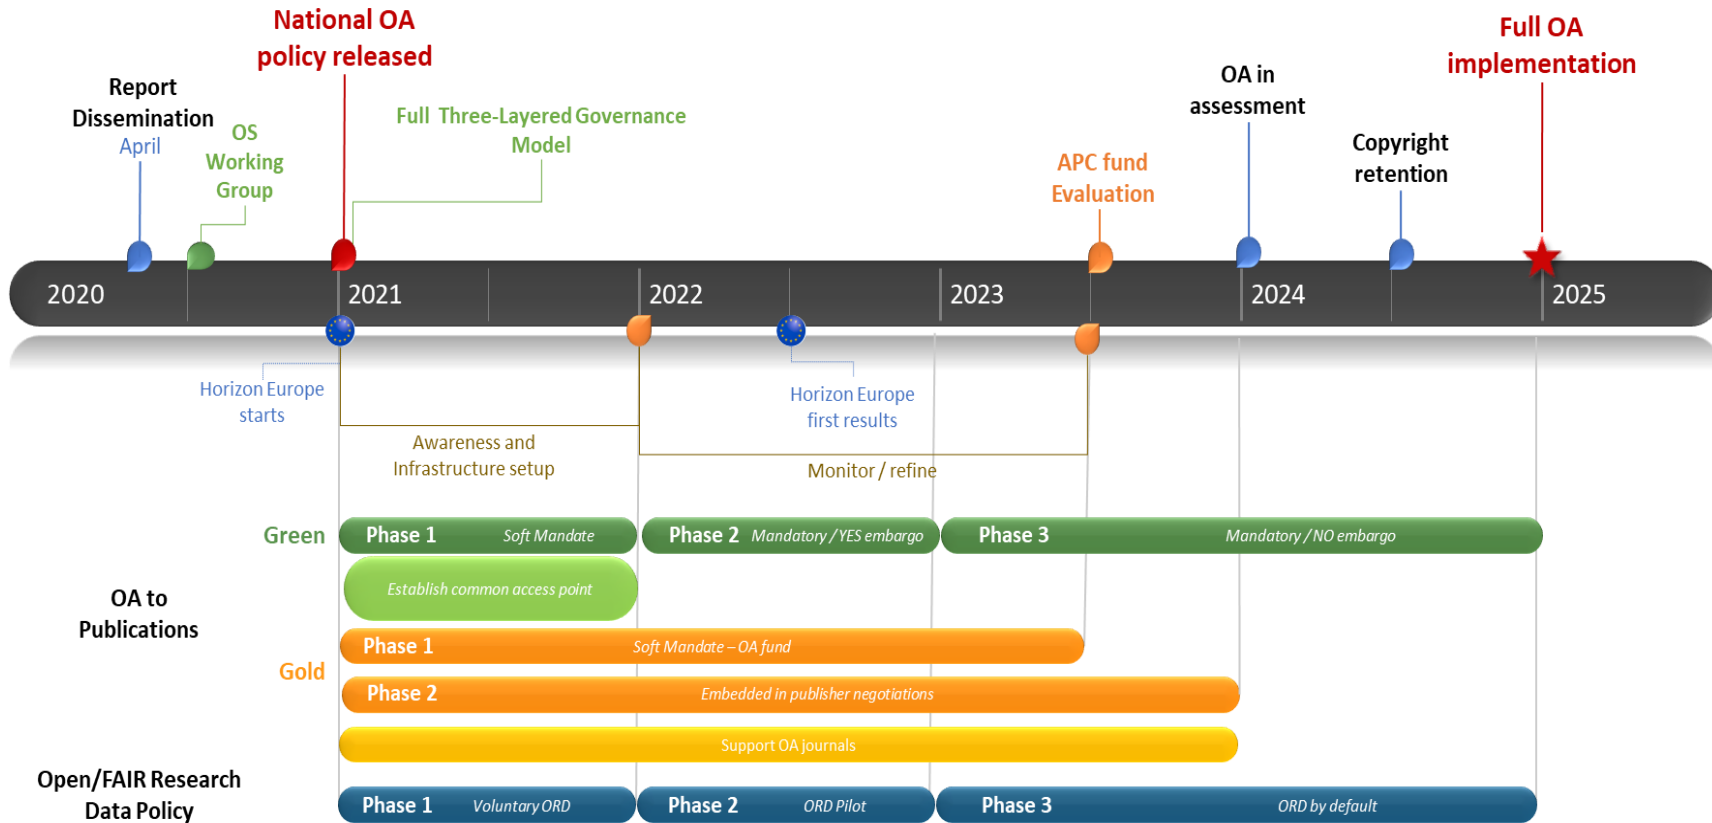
National OA policy released

Report Dissemination April

OS Working Group

Full Three-Layered Governance Model

APC fund Evaluation

OA in assessment

Copyright retention

Full OA implementation

2020

2021

2022

2023

2024

2025

Horizon Europe starts

Horizon Europe first results

Awareness and Infrastructure setup

Monitor / refine

Green

Phase 1 Soft Mandate

Phase 2 Mandatory / YES embargo

Phase 3 Mandatory / NO embargo

Establish common access point

OA to Publications

Gold

Phase 1 Soft Mandate – OA fund

Phase 2 Embedded in publisher negotiations

Support OA journals

Open/FAIR Research Data Policy

Phase 1 Voluntary ORD

Phase 2 ORD Pilot

Phase 3 ORD by default